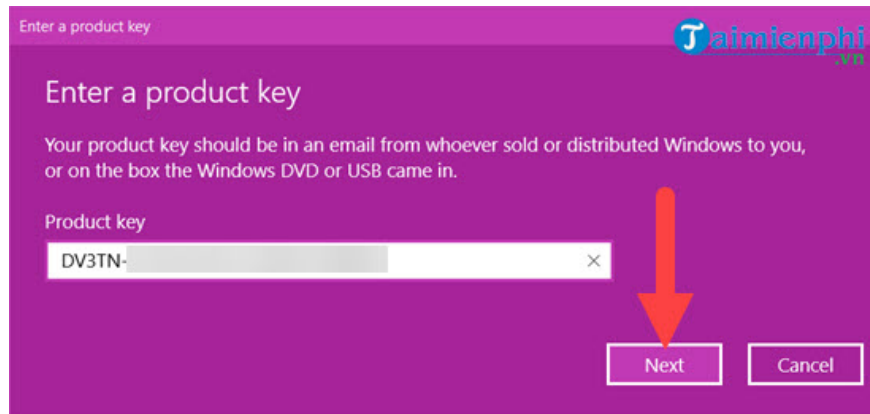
Enter a product key

Taimienphi.vn

Enter a product key

Your product key should be in an email from whoever sold or distributed Windows to you, or on the box the Windows DVD or USB came in.

Product key

DV3TN-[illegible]

×

Next

Cancel